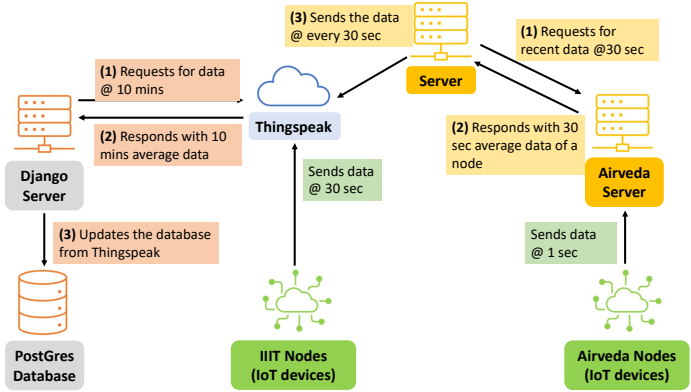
(3) Sends the data @ every 30 sec

(1) Requests for recent data @30 sec

Server

(1) Requests for data @ 10 mins

Thingspeak

(2) Responds with 10 mins average data

(2) Responds with 30 sec average data of a node

Django Server

Airveda Server

Sends data @ 30 sec

(3) Updates the database from Thingspeak

Sends data @ 1 sec

PostGres Database

IIIT Nodes (IoT devices)

Airveda Nodes (IoT devices)